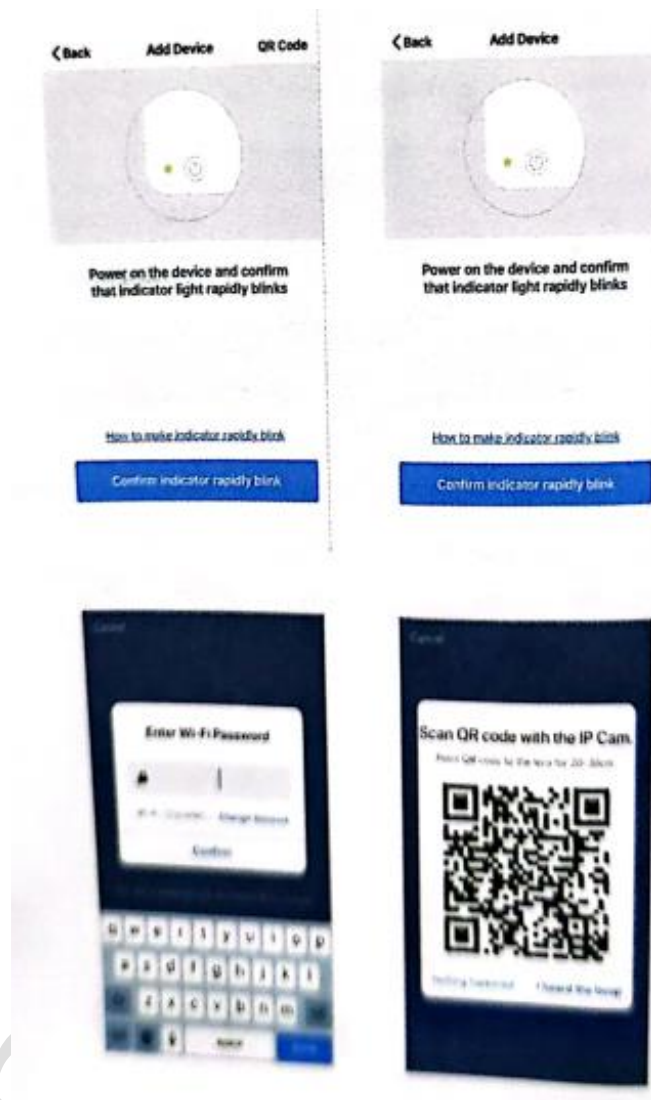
Back Add Device QR Code

Power on the device and confirm that indicator light rapidly blinks

How to make indicator rapidly blink

Confirm indicator rapidly blink

Back Add Device

Power on the device and confirm that indicator light rapidly blinks

How to make indicator rapidly blink

Confirm indicator rapidly blink

Cancel

Enter Wi-Fi Password

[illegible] Change Network

Confirm

q w e r t y u i o p
a s d f g h j k l
z x c v b n m

Cancel

Scan QR code with the IP Cam.

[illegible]

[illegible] I heard the beep